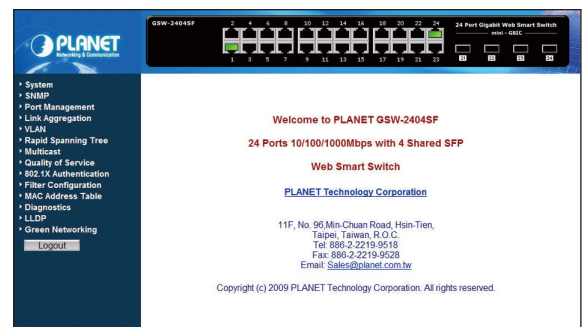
PLANET
Networking & Communication

GSW-2404SF

2 4 6 8 10 12 14 16 18 20 22 24

1 3 5 7 9 11 13 15 17 19 21 23

24 Port Gigabit Web Smart Switch
mini - GBIC

21 22 23 24

System
SNMP
Port Management
Link Aggregation
VLAN
Rapid Spanning Tree
Multicast
Quality of Service
802.1X Authentication
Filter Configuration
MAC Address Table
Diagnostics
LLDP
Green Networking

Logout

Welcome to PLANET GSW-2404SF

24 Ports 10/100/1000Mbps with 4 Shared SFP

Web Smart Switch

PLANET Technology Corporation

11F, No. 96,Min-Chuan Road, Hsin-Tien,
Taipei, Taiwan, R.O.C.
Tel: 886-2-2219-9518
Fax: 886-2-2219-9528
Email: Sales@planet.com.tw

Copyright (c) 2009 PLANET Technology Corporation. All rights reserved.